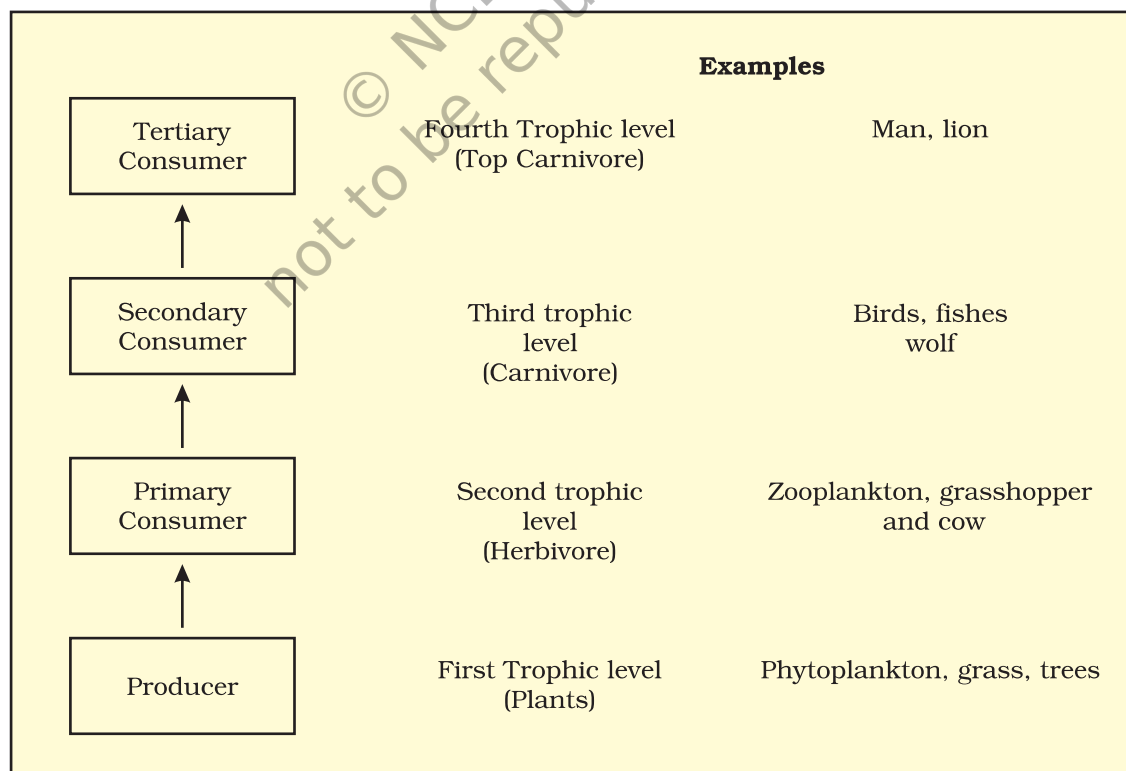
© NC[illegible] not to be rep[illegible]

| | | Examples |
|---|---|---|
| Tertiary Consumer | Fourth Trophic level (Top Carnivore) | Man, lion |
| Secondary Consumer | Third trophic level (Carnivore) | Birds, fishes wolf |
| Primary Consumer | Second trophic level (Herbivore) | Zooplankton, grasshopper and cow |
| Producer | First Trophic level (Plants) | Phytoplankton, grass, trees |